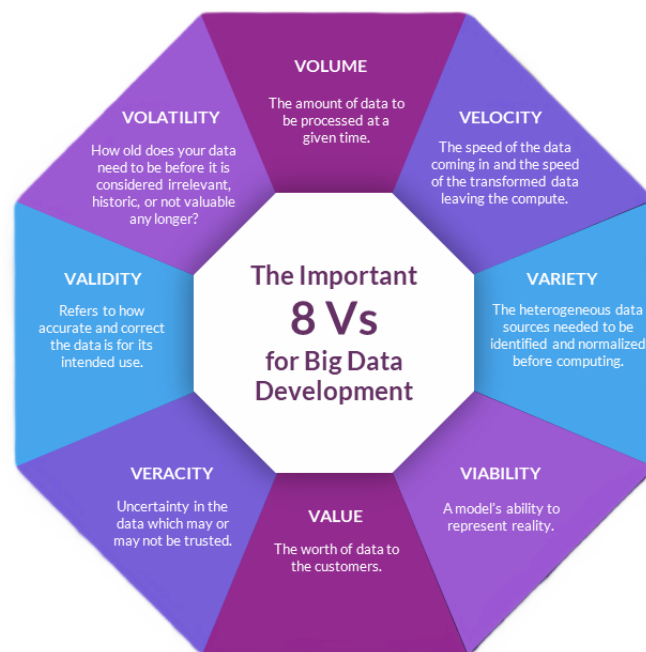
The Important 8 Vs for Big Data Development

VOLUME

The amount of data to be processed at a given time.

VELOCITY

The speed of the data coming in and the speed of the transformed data leaving the compute.

VARIETY

The heterogeneous data sources needed to be identified and normalized before computing.

VIABILITY

A model's ability to represent reality.

VALUE

The worth of data to the customers.

VERACITY

Uncertainty in the data which may or may not be trusted.

VALIDITY

Refers to how accurate and correct the data is for its intended use.

VOLATILITY

How old does your data need to be before it is considered irrelevant, historic, or not valuable any longer?